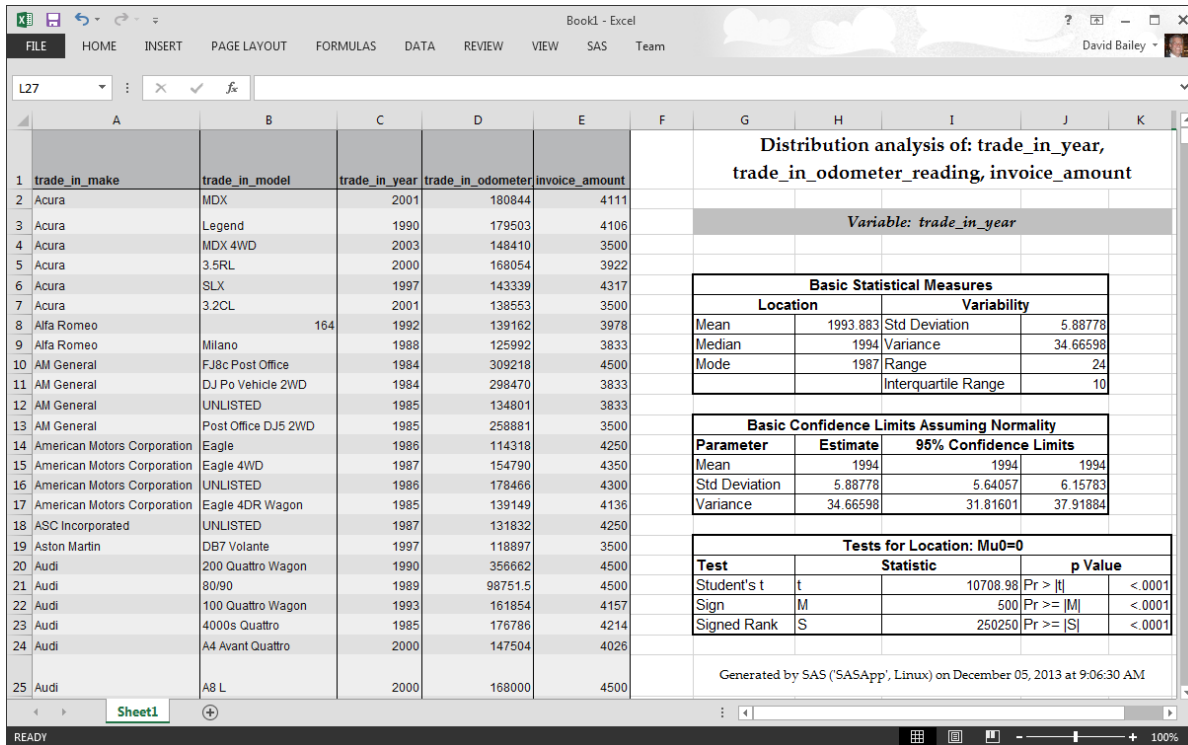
Book1 - Excel

? — □ ×

FILE HOME INSERT PAGE LAYOUT FORMULAS DATA REVIEW VIEW SAS Team

David Bailey

L27

| | A | B | C | D | E |
|---|---|---|---|---|---|
| 1 | trade_in_make | trade_in_model | trade_in_year | trade_in_odometer | invoice_amount |
| 2 | Acura | MDX | 2001 | 180844 | 4111 |
| 3 | Acura | Legend | 1990 | 179503 | 4106 |
| 4 | Acura | MDX 4WD | 2003 | 148410 | 3500 |
| 5 | Acura | 3.5RL | 2000 | 168054 | 3922 |
| 6 | Acura | SLX | 1997 | 143339 | 4317 |
| 7 | Acura | 3.2CL | 2001 | 138553 | 3500 |
| 8 | Alfa Romeo | 164 | 1992 | 139162 | 3978 |
| 9 | Alfa Romeo | Milano | 1988 | 125992 | 3833 |
| 10 | AM General | FJ8c Post Office | 1984 | 309218 | 4500 |
| 11 | AM General | DJ Po Vehicle 2WD | 1984 | 298470 | 3833 |
| 12 | AM General | UNLISTED | 1985 | 134801 | 3833 |
| 13 | AM General | Post Office DJ5 2WD | 1985 | 258881 | 3500 |
| 14 | American Motors Corporation | Eagle | 1986 | 114318 | 4250 |
| 15 | American Motors Corporation | Eagle 4WD | 1987 | 154790 | 4350 |
| 16 | American Motors Corporation | UNLISTED | 1986 | 178466 | 4300 |
| 17 | American Motors Corporation | Eagle 4DR Wagon | 1985 | 139149 | 4136 |
| 18 | ASC Incorporated | UNLISTED | 1987 | 131832 | 4250 |
| 19 | Aston Martin | DB7 Volante | 1997 | 118897 | 3500 |
| 20 | Audi | 200 Quattro Wagon | 1990 | 356662 | 4500 |
| 21 | Audi | 80/90 | 1989 | 98751.5 | 4500 |
| 22 | Audi | 100 Quattro Wagon | 1993 | 161854 | 4157 |
| 23 | Audi | 4000s Quattro | 1985 | 176786 | 4214 |
| 24 | Audi | A4 Avant Quattro | 2000 | 147504 | 4026 |
| 25 | Audi | A8 L | 2000 | 168000 | 4500 |

Distribution analysis of: trade_in_year, trade_in_odometer_reading, invoice_amount

Variable: trade_in_year

| Basic Statistical Measures | | | |
|---|---|---|---|
| Location | | Variability | |
| Mean | 1993.883 | Std Deviation | 5.88778 |
| Median | 1994 | Variance | 34.66598 |
| Mode | 1987 | Range | 24 |
| | | Interquartile Range | 10 |

| Basic Confidence Limits Assuming Normality | | | |
|---|---|---|---|
| Parameter | Estimate | 95% Confidence Limits | |
| Mean | 1994 | 1994 | 1994 |
| Std Deviation | 5.88778 | 5.64057 | 6.15783 |
| Variance | 34.66598 | 31.81601 | 37.91884 |

| Tests for Location: Mu0=0 | | | | |
|---|---|---|---|---|
| Test | Statistic | | p Value | |
| Student's t | t | 10708.98 | Pr > \|t\| | <.0001 |
| Sign | M | 500 | Pr >= \|M\| | <.0001 |
| Signed Rank | S | 250250 | Pr >= \|S\| | <.0001 |

Generated by SAS ('SASApp', Linux) on December 05, 2013 at 9:06:30 AM

Sheet1

READY 100%